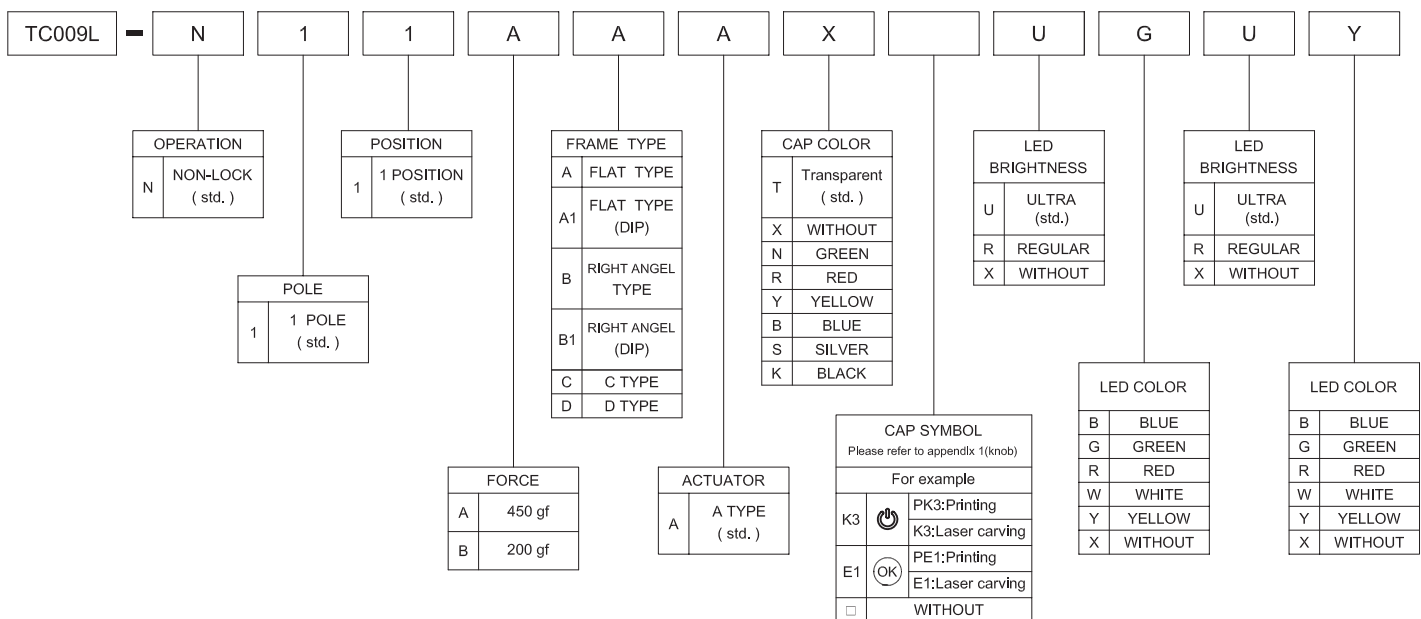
TC009L - N 1 1 A A A X U G U Y

| OPERATION | |
|---|---|
| N | NON-LOCK ( std. ) |

| POSITION | |
|---|---|
| 1 | 1 POSITION ( std. ) |

| POLE | |
|---|---|
| 1 | 1 POLE ( std. ) |

| FRAME TYPE | |
|---|---|
| A | FLAT TYPE |
| A1 | FLAT TYPE (DIP) |
| B | RIGHT ANGEL TYPE |
| B1 | RIGHT ANGEL (DIP) |
| C | C TYPE |
| D | D TYPE |

| FORCE | |
|---|---|
| A | 450 gf |
| B | 200 gf |

| ACTUATOR | |
|---|---|
| A | A TYPE ( std. ) |

| CAP COLOR | |
|---|---|
| T | Transparent ( std. ) |
| X | WITHOUT |
| N | GREEN |
| R | RED |
| Y | YELLOW |
| B | BLUE |
| S | SILVER |
| K | BLACK |

CAP SYMBOL
Please refer to appendlx 1(knob)

| For example | | |
|---|---|---|
| K3 | | PK3:Printing |
| | | K3:Laser carving |
| E1 | OK | PE1:Printing |
| | | E1:Laser carving |
| □ | | WITHOUT |

| LED BRIGHTNESS | |
|---|---|
| U | ULTRA (std.) |
| R | REGULAR |
| X | WITHOUT |

| LED COLOR | |
|---|---|
| B | BLUE |
| G | GREEN |
| R | RED |
| W | WHITE |
| Y | YELLOW |
| X | WITHOUT |

| LED BRIGHTNESS | |
|---|---|
| U | ULTRA (std.) |
| R | REGULAR |
| X | WITHOUT |

| LED COLOR | |
|---|---|
| B | BLUE |
| G | GREEN |
| R | RED |
| W | WHITE |
| Y | YELLOW |
| X | WITHOUT |